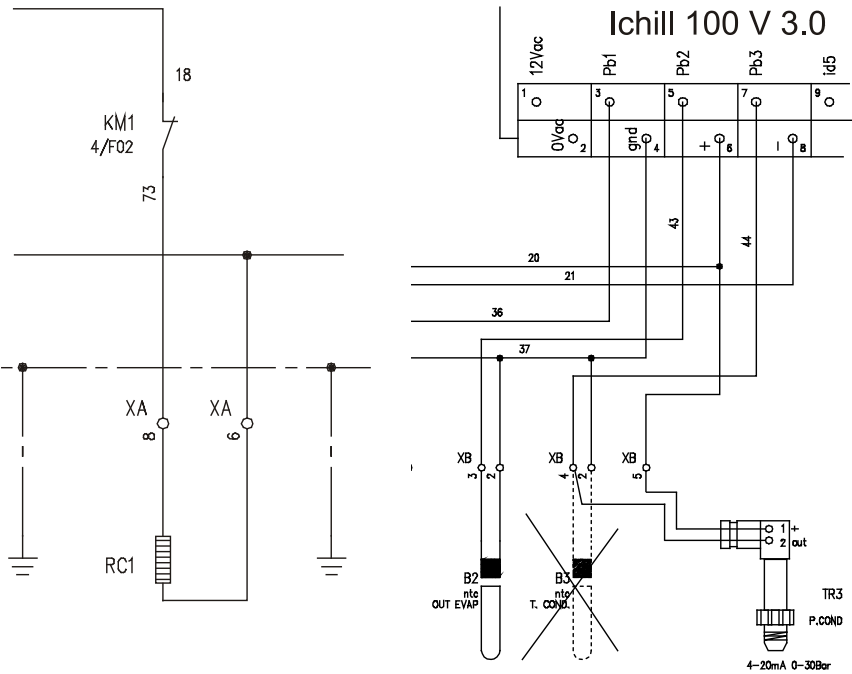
Ichill 100 V 3.0

12Vac
Pb1
Pb2
Pb3
id5
1
3
5
7
9
0Vac 2
gnd 4
+ 6
- 8

18

KM1
4/F02

73

43

44

20
21
36
37

XA
8
XA
6

XB
3 2
XB
4 2
XB
5

1 +
2 out

RC1

B2
ntc
OUT EVAP

B3
ntc
T. COND.

TR3
P.COND
4-20mA 0-30Bar